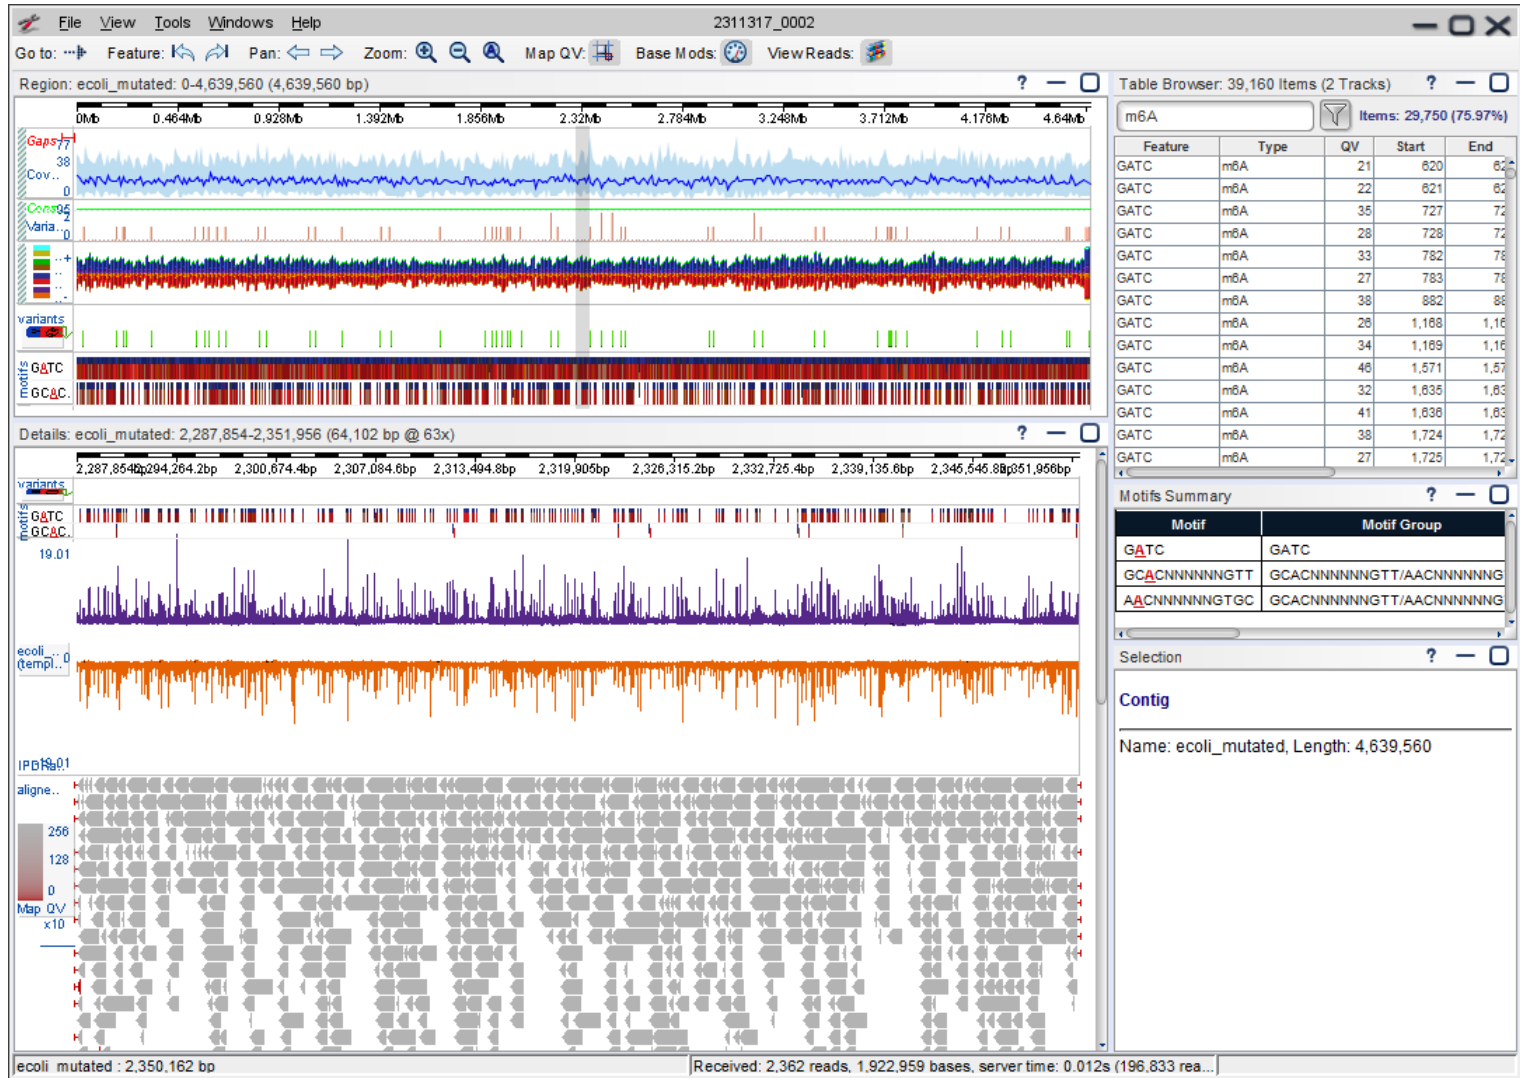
File View Tools Windows Help 2311317_0002

Go to: Feature: Pan: Zoom: Map QV: Base Mods: View Reads:

Region: ecoli_mutated: 0-4,639,560 (4,639,560 bp) ?

0Mb 0.464Mb 0.928Mb 1.392Mb 1.856Mb 2.32Mb 2.784Mb 3.248Mb 3.712Mb 4.176Mb 4.64Mb

Gaps 77
38
Cov.. 0
Cons 95
Varia.. 0
variants
motifs GATC
GCAC.

Details: ecoli_mutated: 2,287,854-2,351,956 (64,102 bp @ 63x) ?

2,287,854bp 2,294,264.2bp 2,300,674.4bp 2,307,084.6bp 2,313,494.8bp 2,319,905bp 2,326,315.2bp 2,332,725.4bp 2,339,135.6bp 2,345,545.8bp 2,351,956bp

variants
motifs GATC
GCAC.
19.01
ecoli_.. 0
(templ..
IPDRa 19.01
aligne..
256
128
0
Map QV
x10

Table Browser: 39,160 Items (2 Tracks) ?

m6A Items: 29,750 (75.97%)

| Feature | Type | QV | Start | End |
|---|---|---|---|---|
| GATC | m6A | 21 | 620 | 62 |
| GATC | m6A | 22 | 621 | 62 |
| GATC | m6A | 35 | 727 | 72 |
| GATC | m6A | 28 | 728 | 72 |
| GATC | m6A | 33 | 782 | 78 |
| GATC | m6A | 27 | 783 | 78 |
| GATC | m6A | 38 | 882 | 88 |
| GATC | m6A | 26 | 1,168 | 1,16 |
| GATC | m6A | 34 | 1,169 | 1,16 |
| GATC | m6A | 46 | 1,571 | 1,57 |
| GATC | m6A | 32 | 1,635 | 1,63 |
| GATC | m6A | 41 | 1,636 | 1,63 |
| GATC | m6A | 38 | 1,724 | 1,72 |
| GATC | m6A | 27 | 1,725 | 1,72 |

Motifs Summary ?

| Motif | Motif Group |
|---|---|
| GATC | GATC |
| GCACNNNNNNGTT | GCACNNNNNNGTT/AACNNNNNNG |
| AACNNNNNNGTGC | GCACNNNNNNGTT/AACNNNNNNG |

Selection ?

Contig

Name: ecoli_mutated, Length: 4,639,560

ecoli_mutated : 2,350,162 bp
Received: 2,362 reads, 1,922,959 bases, server time: 0.012s (196,833 rea...